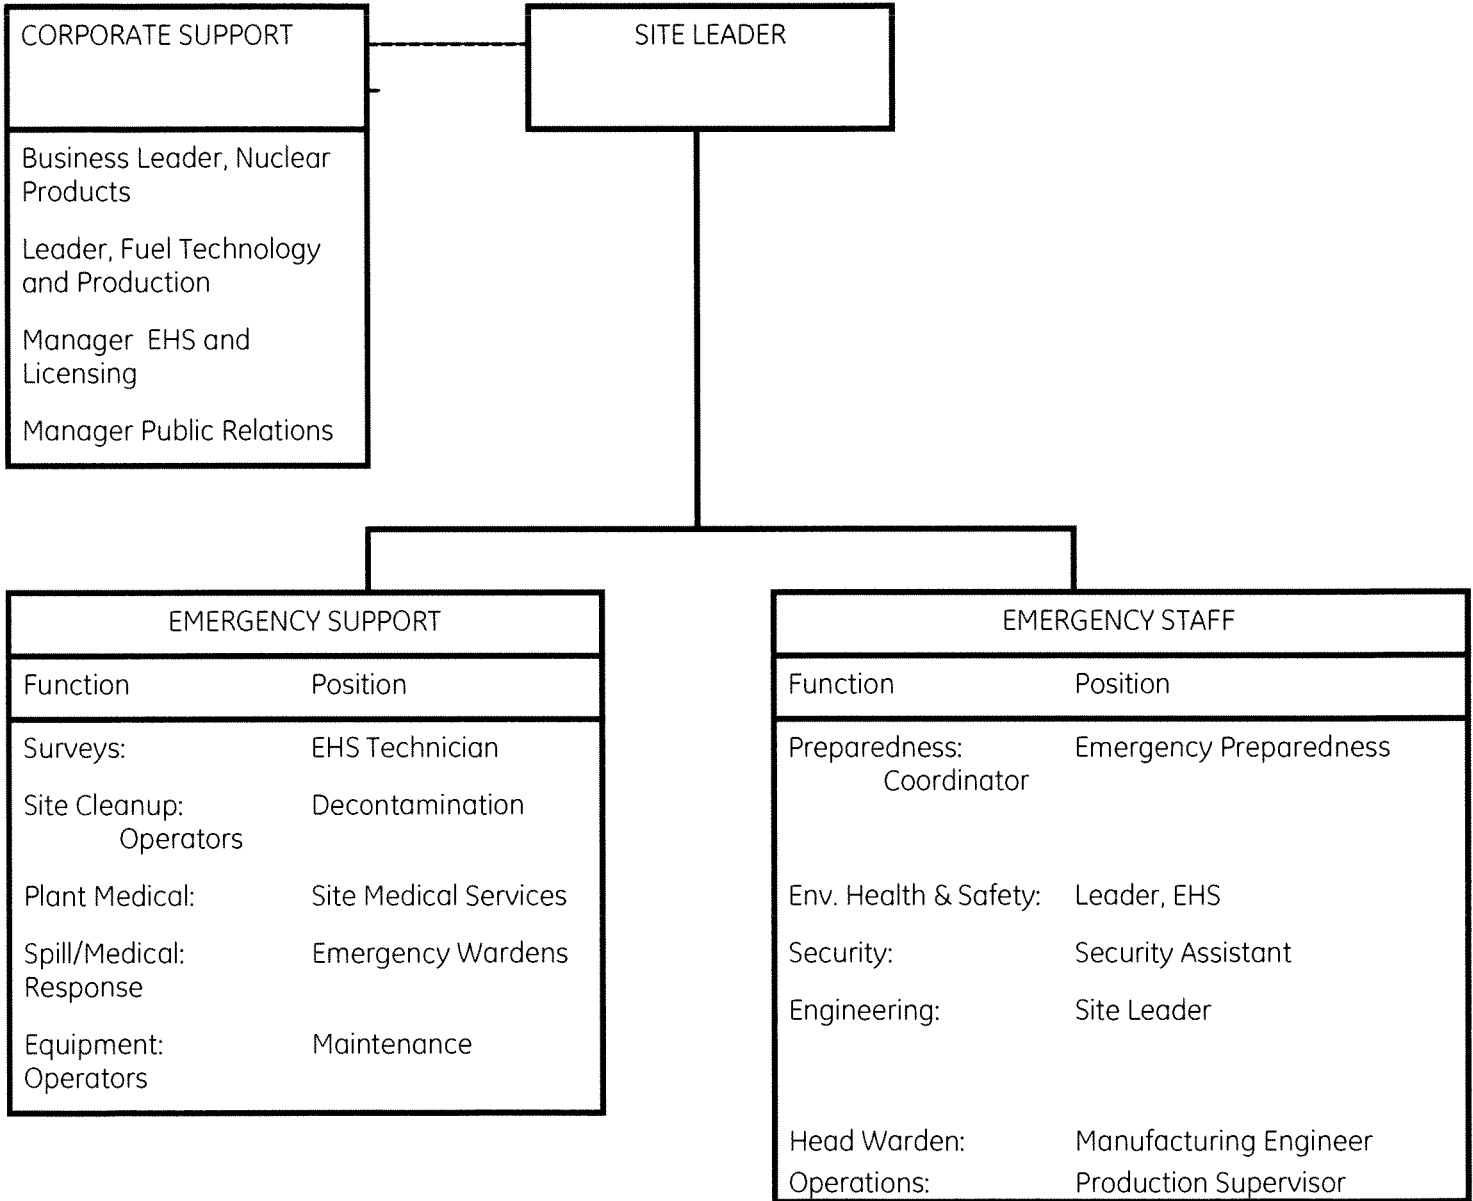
CORPORATE SUPPORT

SITE LEADER

Business Leader, Nuclear Products

Leader, Fuel Technology and Production

Manager EHS and Licensing

Manager Public Relations

EMERGENCY SUPPORT

| Function | Position |
|---|---|
| Surveys: | EHS Technician |
| Site Cleanup: Operators | Decontamination |
| Plant Medical: | Site Medical Services |
| Spill/Medical: Response | Emergency Wardens |
| Equipment: Operators | Maintenance |

EMERGENCY STAFF

| Function | Position |
|---|---|
| Preparedness: Coordinator | Emergency Preparedness |
| Env. Health & Safety: | Leader, EHS |
| Security: | Security Assistant |
| Engineering: | Site Leader |
| Head Warden: | Manufacturing Engineer |
| Operations: | Production Supervisor |